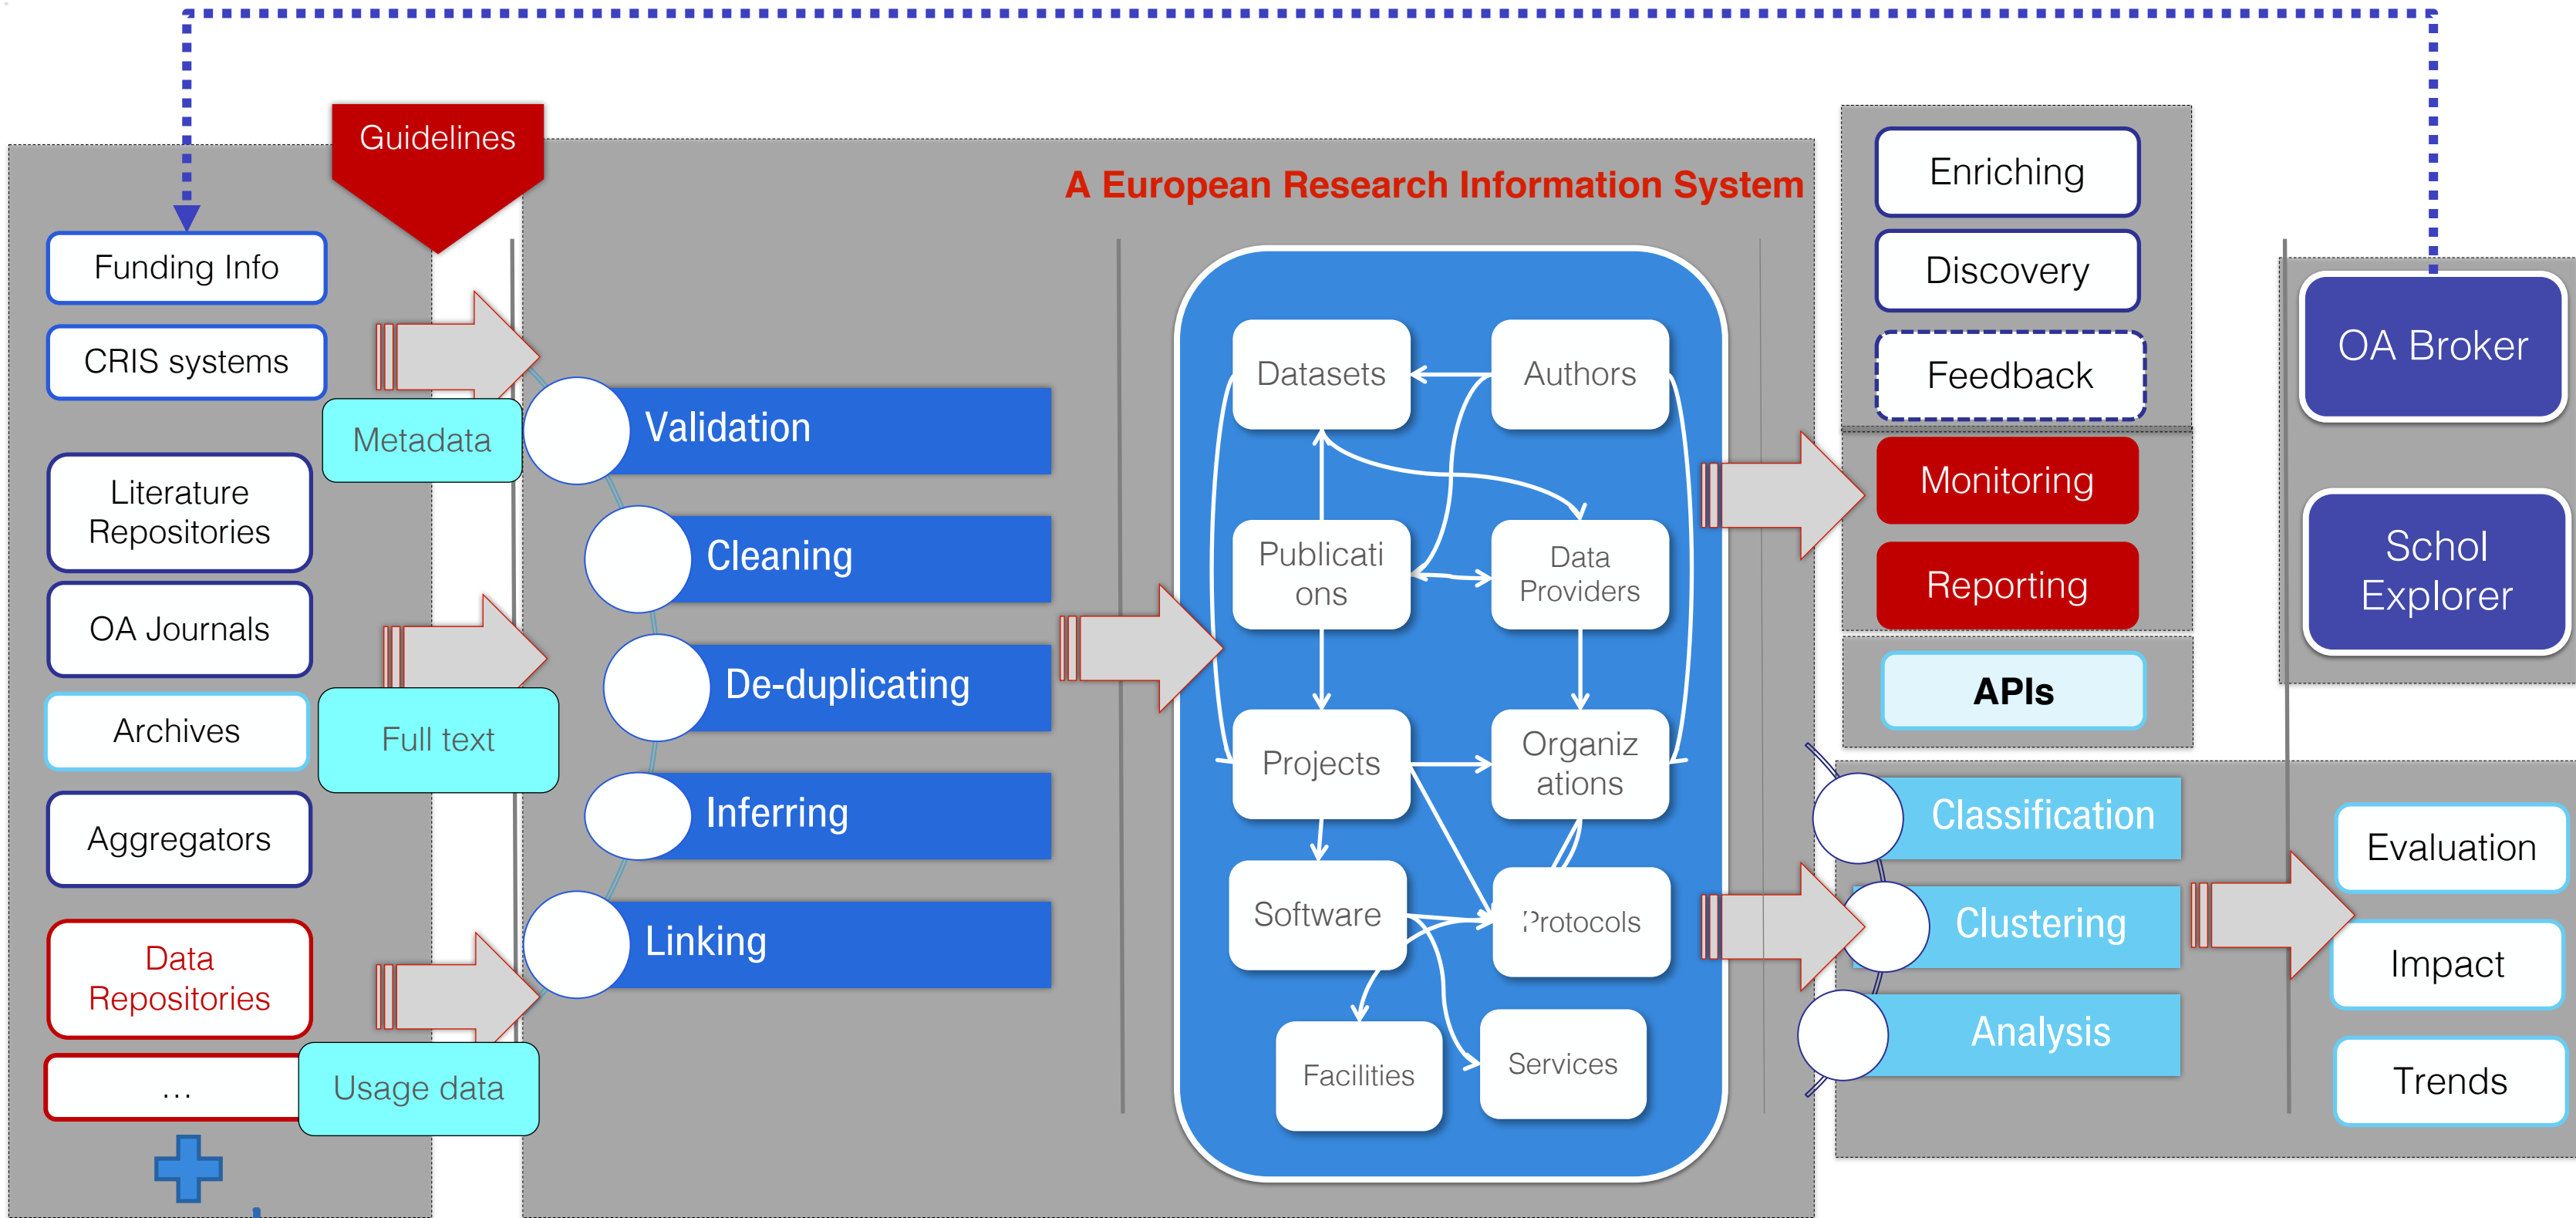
Guidelines

A European Research Information System

Funding Info
CRIS systems
Literature Repositories
OA Journals
Archives
Aggregators
Data Repositories
...

Metadata
Full text
Usage data

Validation
Cleaning
De-duplicating
Inferring
Linking

Datasets
Authors
Publications
Data Providers
Projects
Organizations
Software
Protocols
Facilities
Services

Enriching
Discovery
Feedback
Monitoring
Reporting
APIs

OA Broker
Schol Explorer

Classification
Clustering
Analysis

Evaluation
Impact
Trends